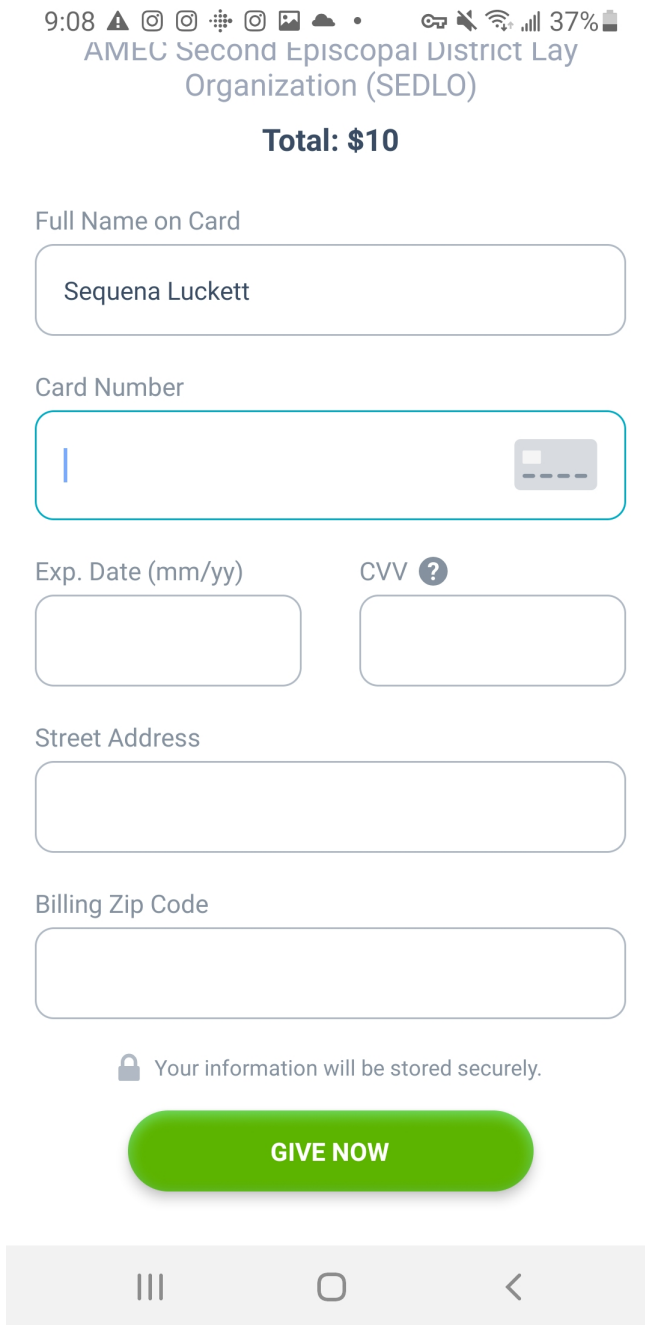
9:08 37%

AMEC Second Episcopal District Lay Organization (SEDLO)

Total: $10

Full Name on Card

Sequena Luckett

Card Number

Exp. Date (mm/yy)

CVV ?

Street Address

Billing Zip Code

Your information will be stored securely.

GIVE NOW